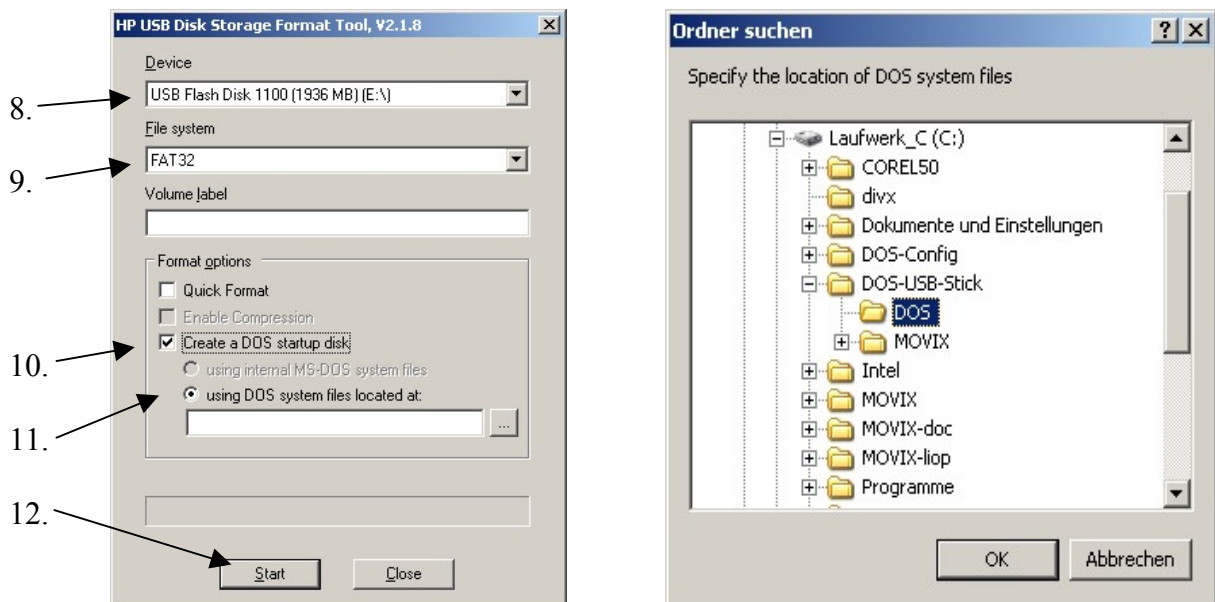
HP USB Disk Storage Format Tool, V2.1.8

Device

USB Flash Disk 1100 (1936 MB) (E:\)

File system

FAT32

Volume label

Format options

Quick Format

Enable Compression

Create a DOS startup disk

using internal MS-DOS system files

using DOS system files located at:

...

Start

Close

8.

9.

10.

11.

12.

Ordner suchen

Specify the location of DOS system files

Laufwerk_C (C:)

COREL50

divx

Dokumente und Einstellungen

DOS-Config

DOS-USB-Stick

DOS

MOVIX

Intel

MOVIX

MOVIX-doc

MOVIX-liop

Programme

OK

Abbrechen